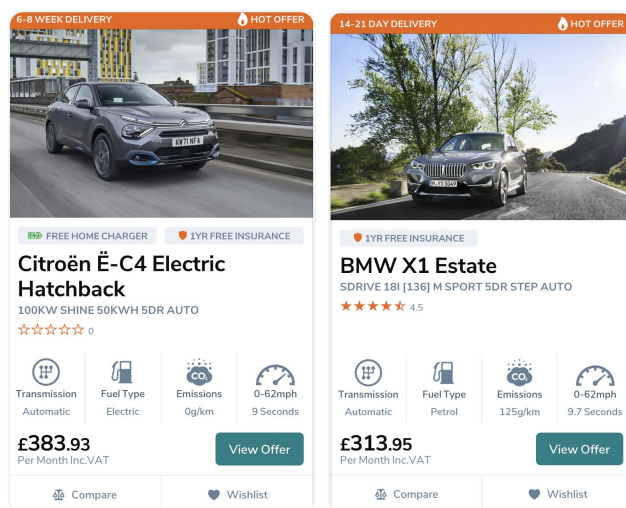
6-8 WEEK DELIVERY
HOT OFFER

KW71 NFA

FREE HOME CHARGER
1YR FREE INSURANCE

Citroën Ë-C4 Electric Hatchback

100KW SHINE 50KWH 5DR AUTO

0

| Transmission | Fuel Type | Emissions | 0-62mph |
|---|---|---|---|
| Automatic | Electric | 0g/km | 9 Seconds |

CO₂

£383.93
Per Month Inc.VAT

View Offer

Compare
Wishlist

14-21 DAY DELIVERY
HOT OFFER

1YR FREE INSURANCE

BMW X1 Estate

SDRIVE 18I [136] M SPORT 5DR STEP AUTO

4.5

| Transmission | Fuel Type | Emissions | 0-62mph |
|---|---|---|---|
| Automatic | Petrol | 125g/km | 9.7 Seconds |

CO₂

£313.95
Per Month Inc.VAT

View Offer

Compare
Wishlist